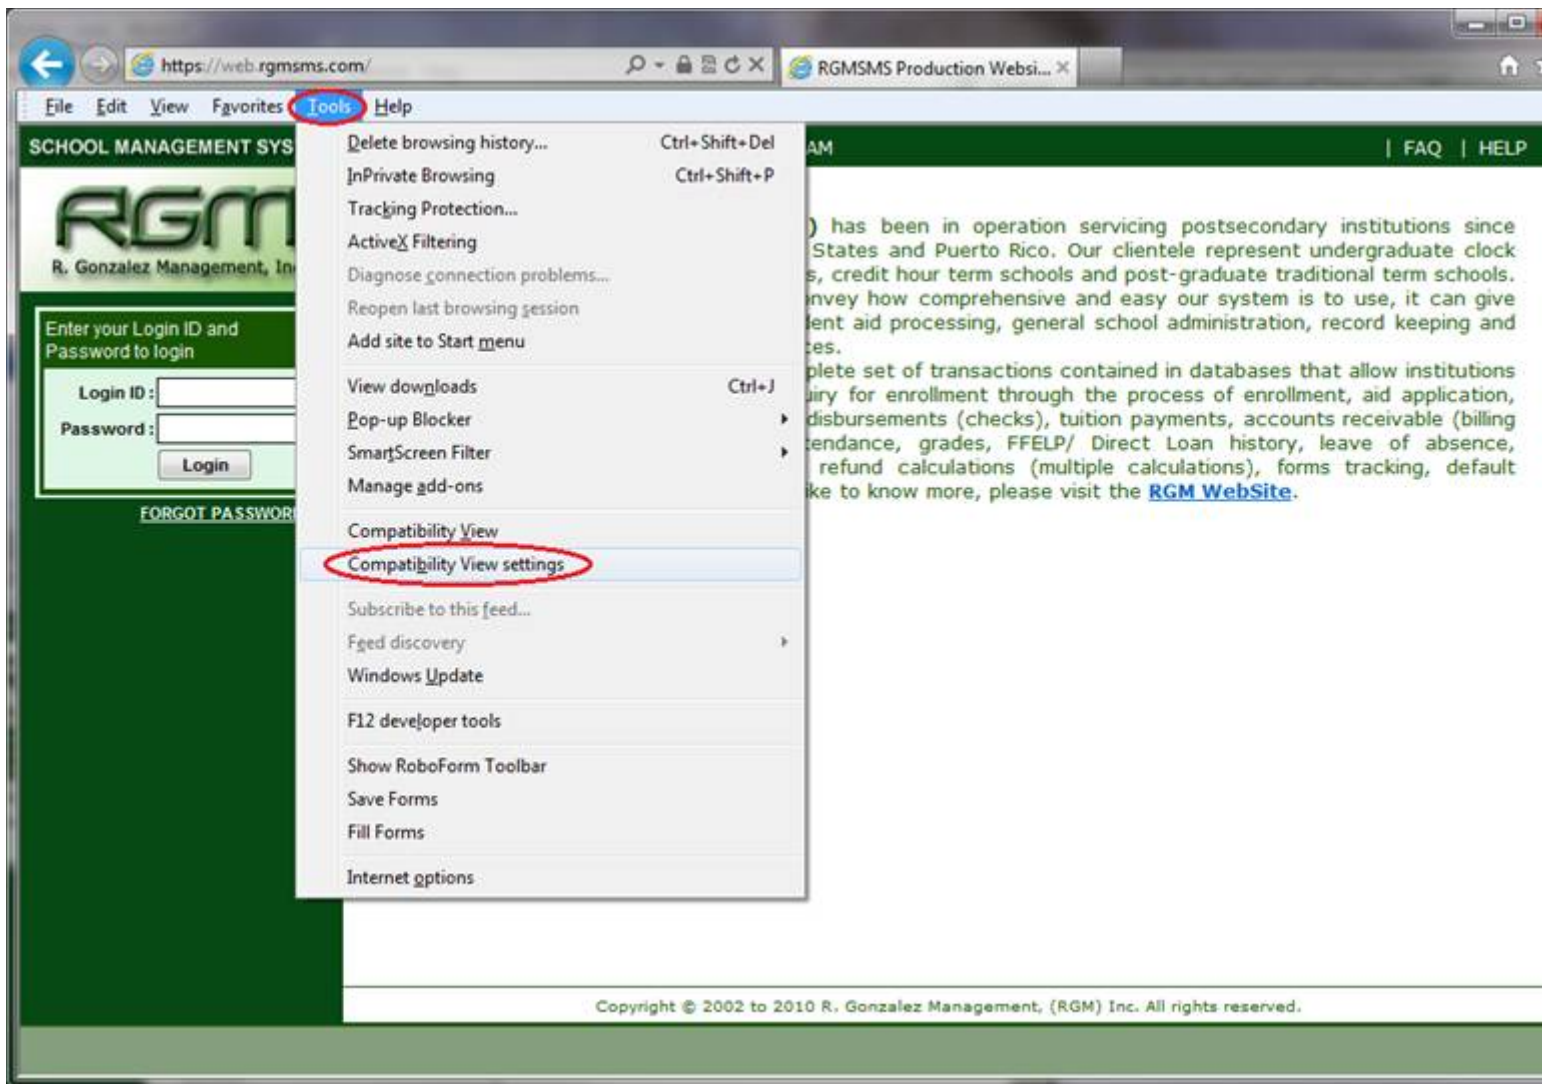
https://web.rgmsms.com/

RGMSMS Production Websi... ×

File Edit View Favorites Tools Help

SCHOOL MANAGEMENT SYS

AM

| FAQ | HELP

RGM

R. Gonzalez Management, In

Enter your Login ID and Password to login

Login ID :

Password :

Login

FORGOT PASSWOR

Delete browsing history... Ctrl+Shift+Del
InPrivate Browsing Ctrl+Shift+P
Tracking Protection...
ActiveX Filtering
Diagnose connection problems...
Reopen last browsing session
Add site to Start menu

View downloads Ctrl+J
Pop-up Blocker
SmartScreen Filter
Manage add-ons

Compatibility View
Compatibility View settings

Subscribe to this feed...
Feed discovery
Windows Update

F12 developer tools

Show RoboForm Toolbar
Save Forms
Fill Forms

Internet options

) has been in operation servicing postsecondary institutions since States and Puerto Rico. Our clientele represent undergraduate clock s, credit hour term schools and post-graduate traditional term schools. nvey how comprehensive and easy our system is to use, it can give lent aid processing, general school administration, record keeping and tes.

plete set of transactions contained in databases that allow institutions iry for enrollment through the process of enrollment, aid application, disbursements (checks), tuition payments, accounts receivable (billing tendance, grades, FFELP/ Direct Loan history, leave of absence, refund calculations (multiple calculations), forms tracking, default ke to know more, please visit the RGM WebSite.

Copyright © 2002 to 2010 R. Gonzalez Management, (RGM) Inc. All rights reserved.